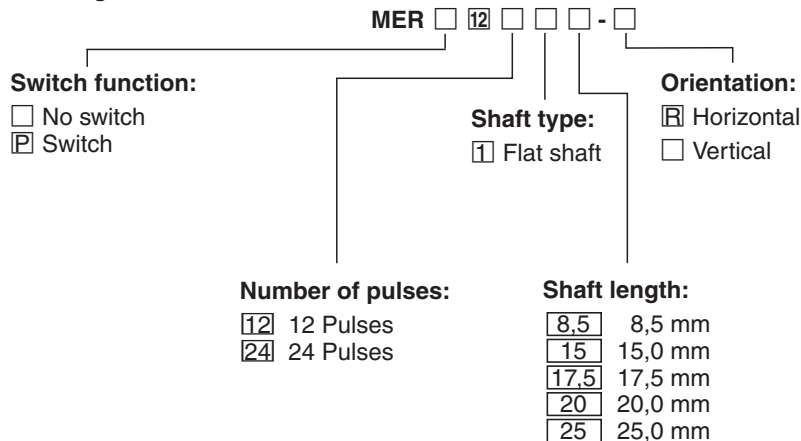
MER □ 12 □ □ □ - □

Switch function:
□ No switch
P Switch

Shaft type:
1 Flat shaft

Orientation:
R Horizontal
□ Vertical

Number of pulses:
12 12 Pulses
24 24 Pulses

Shaft length:
8,5 8,5 mm
15 15,0 mm
17,5 17,5 mm
20 20,0 mm
25 25,0 mm